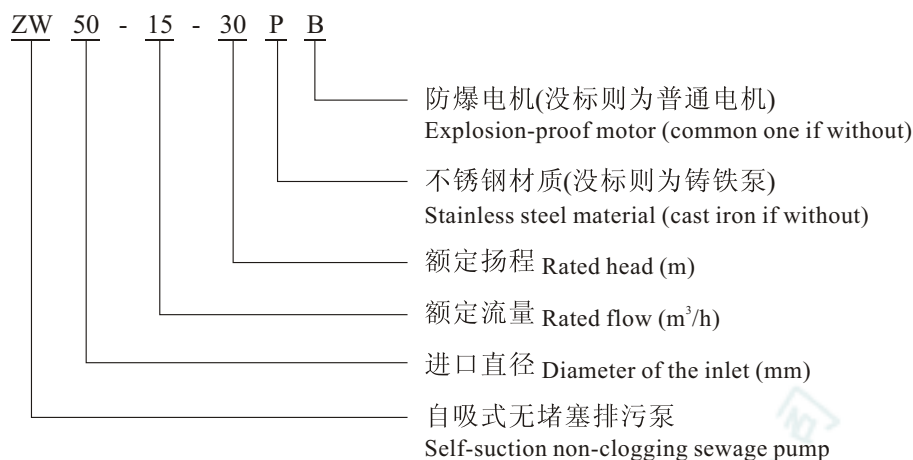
ZW 50 - 15 - 30 P B

防爆电机(没标则为普通电机)
Explosion-proof motor (common one if without)

不锈钢材质(没标则为铸铁泵)
Stainless steel material (cast iron if without)

额定扬程 Rated head (m)

额定流量 Rated flow ($m^3/h$)

进口直径 Diameter of the inlet (mm)

自吸式无堵塞排污泵
Self-suction non-clogging sewage pump